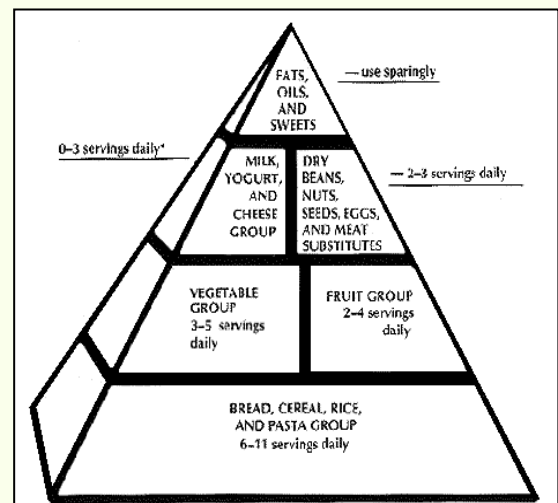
FATS, OILS, AND SWEETS

— use sparingly

0–3 servings daily*

MILK, YOGURT, AND CHEESE GROUP

DRY BEANS, NUTS, SEEDS, EGGS, AND MEAT SUBSTITUTES

— 2–3 servings daily

VEGETABLE GROUP 3–5 servings daily

FRUIT GROUP 2–4 servings daily

BREAD, CEREAL, RICE, AND PASTA GROUP 6–11 servings daily